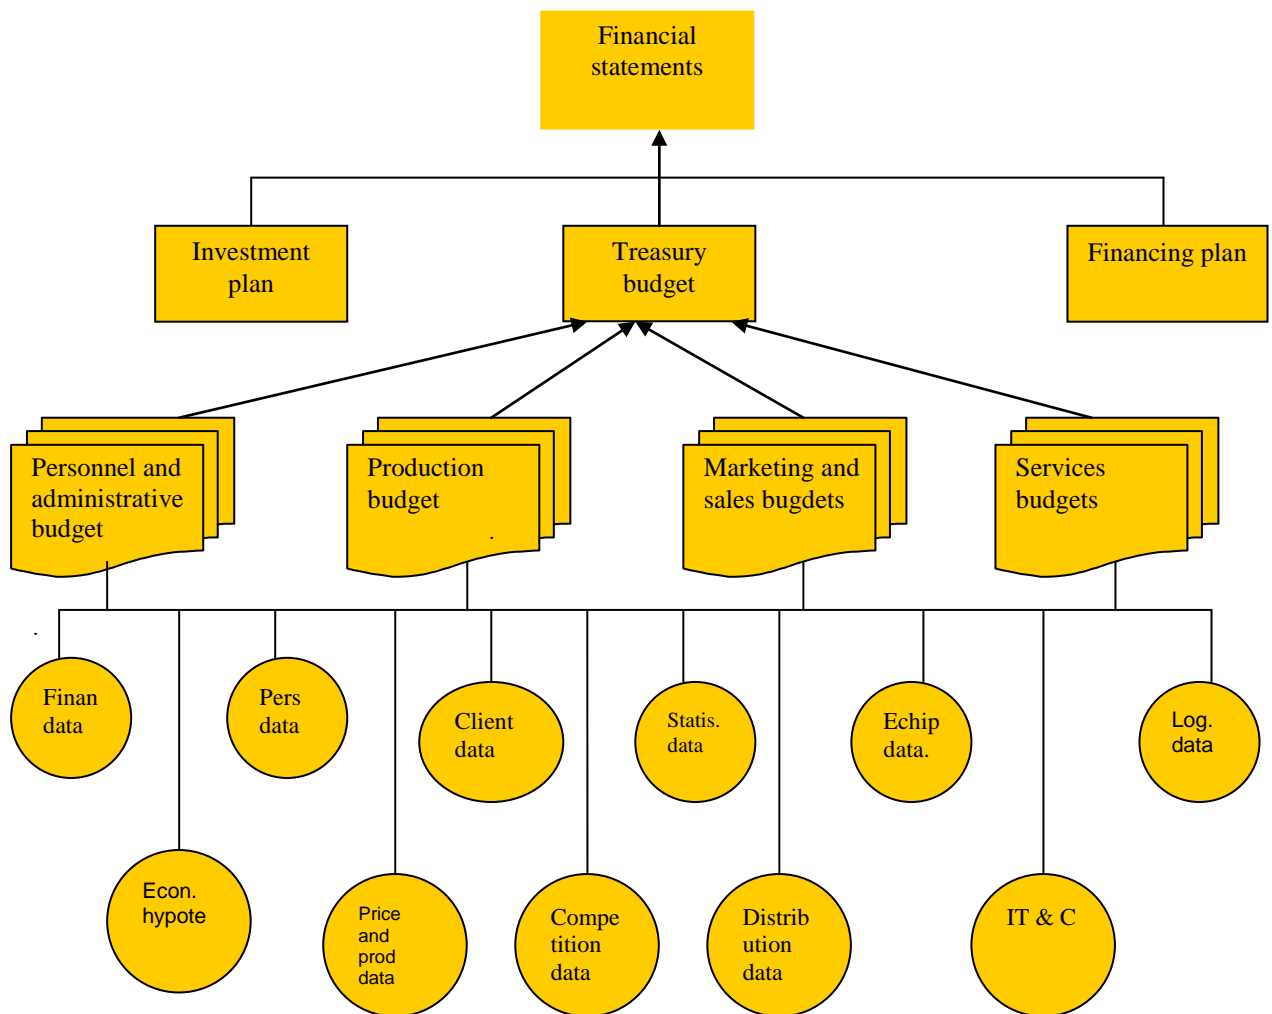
Financial statements

Investment plan

Treasury budget

Financing plan

Personnel and administrative budget

Production budget

Marketing and sales bugdets

Services budgets

Finan data

Pers data

Client data

Statis. data

Echip data.

Log. data

Econ. hypote

Price and prod data

Compe tition data

Distrib ution data

IT & C